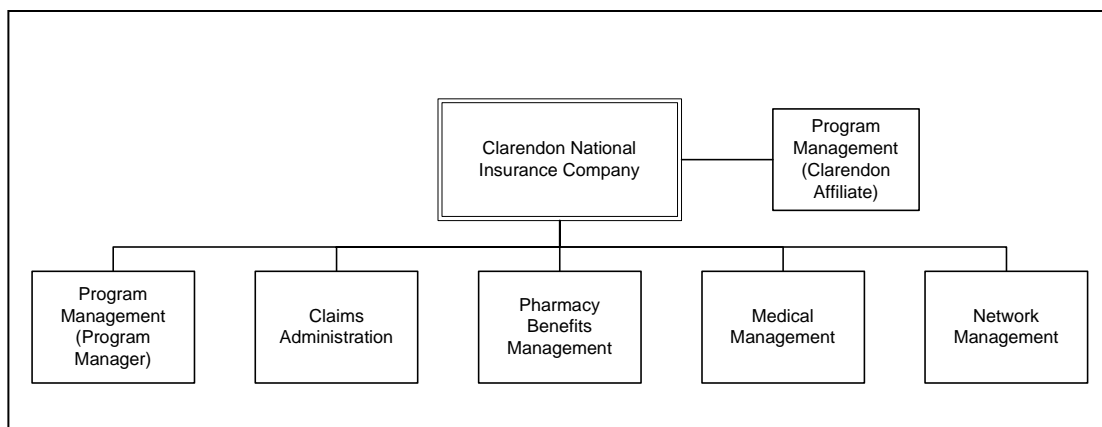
Clarendon National Insurance Company

Program Management (Clarendon Affiliate)

Program Management (Program Manager)

Claims Administration

Pharmacy Benefits Management

Medical Management

Network Management